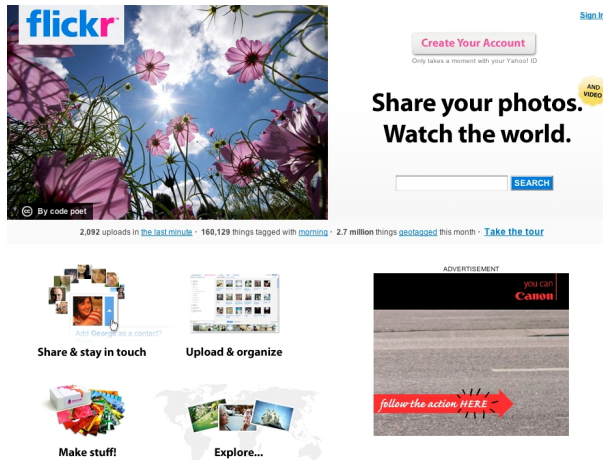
flickr

Sign In

Create Your Account

Only takes a moment with your Yahoo! ID

AND VIDEO

Share your photos. Watch the world.

SEARCH

By code poet

2,092 uploads in the last minute · 160,129 things tagged with morning · 2.7 million things geotagged this month · Take the tour

Add George as a contact?

Share & stay in touch

Upload & organize

Make stuff!

Explore...

ADVERTISEMENT

you can Canon

follow the action HERE